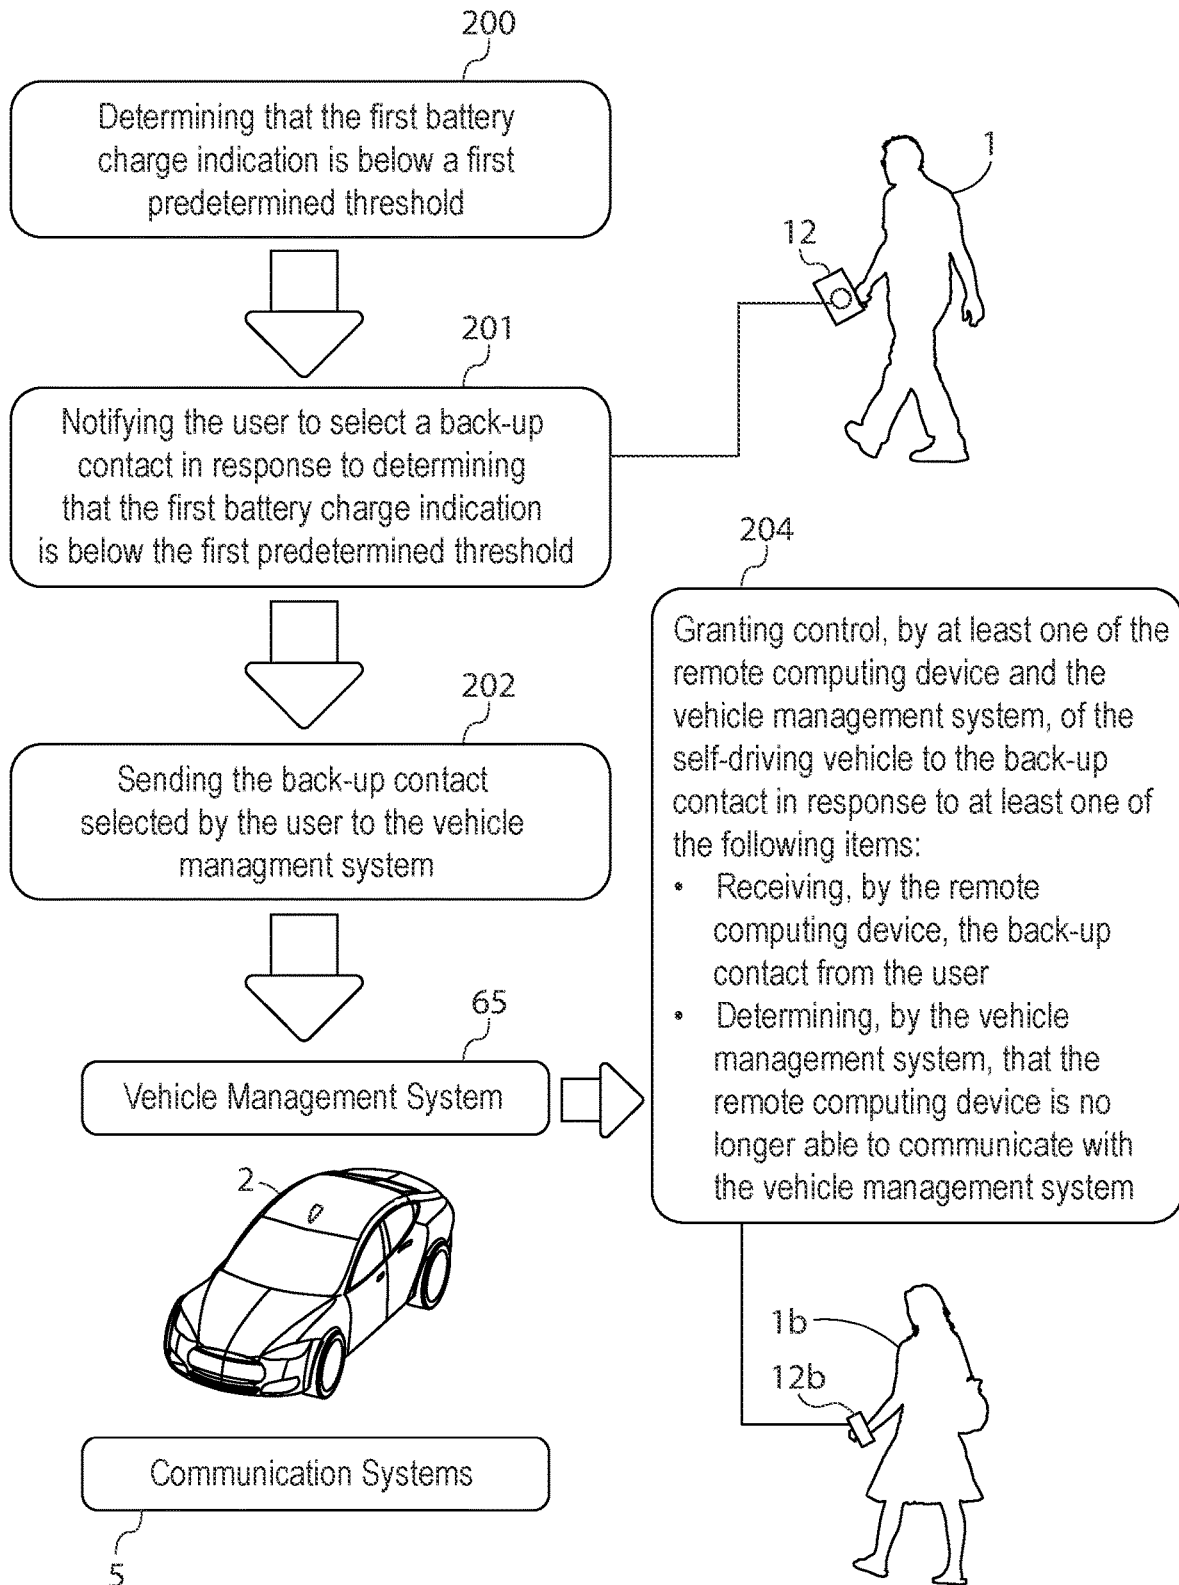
200

Determining that the first battery charge indication is below a first predetermined threshold

1

12

201

Notifying the user to select a back-up contact in response to determining that the first battery charge indication is below the first predetermined threshold

204

202

Sending the back-up contact selected by the user to the vehicle managment system

Granting control, by at least one of the remote computing device and the vehicle management system, of the self-driving vehicle to the back-up contact in response to at least one of the following items:
• Receiving, by the remote computing device, the back-up contact from the user
• Determining, by the vehicle management system, that the remote computing device is no longer able to communicate with the vehicle management system

65

Vehicle Management System

2

1b

12b

Communication Systems

5